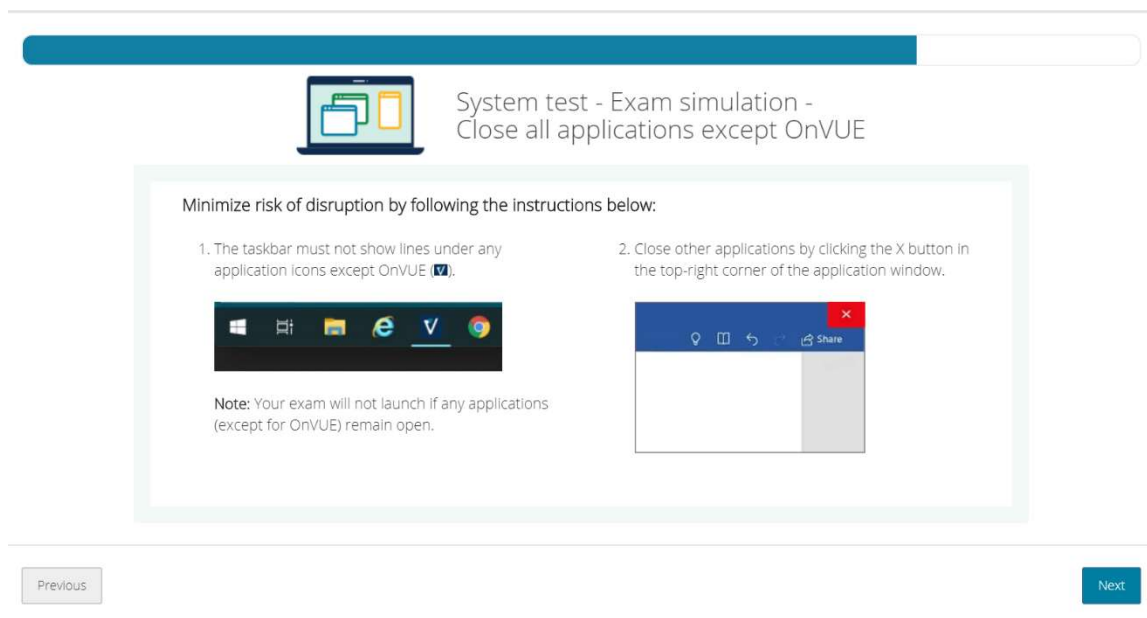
System test - Exam simulation - Close all applications except OnVUE

Minimize risk of disruption by following the instructions below:

1. The taskbar must not show lines under any application icons except OnVUE (V).

Note: Your exam will not launch if any applications (except for OnVUE) remain open.

2. Close other applications by clicking the X button in the top-right corner of the application window.

Share

Previous

Next